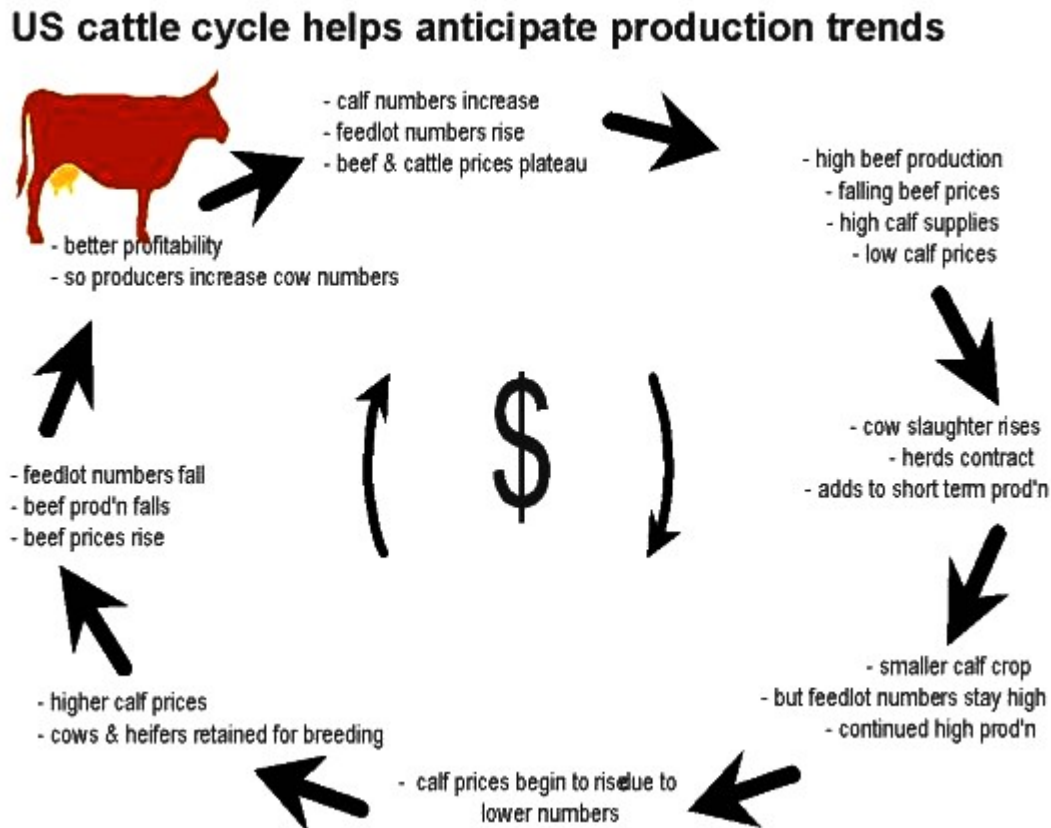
US cattle cycle helps anticipate production trends

- calf numbers increase
- feedlot numbers rise
- beef & cattle prices plateau

- high beef production
- falling beef prices
- high calf supplies
- low calf prices

- cow slaughter rises
- herds contract
- adds to short term prod'n

- smaller calf crop
- but feedlot numbers stay high
- continued high prod'n

- calf prices begin to risedue to lower numbers

- higher calf prices
- cows & heifers retained for breeding

- feedlot numbers fall
- beef prod'n falls
- beef prices rise

- better profitability
- so producers increase cow numbers

$